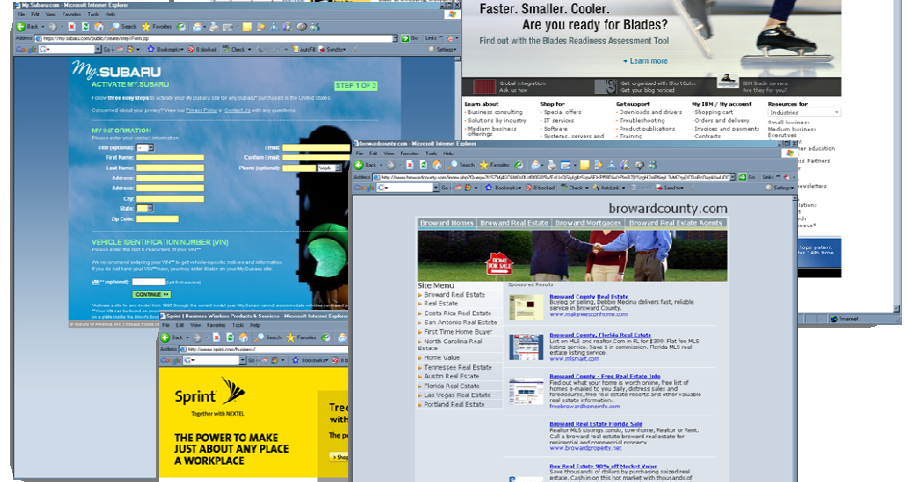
Faster. Smaller. Cooler. Are you ready for Blades?

Find out with the Blades Readiness Assessment Tool

Learn more

Learn about
Business consulting
Solutions by industry
Medium business offerings

Shop for
Special offers
IT services
Software
Systems, servers and

Get support
Downloads and drivers
Troubleshooting
Product publications
Training

My IBM / My account
Shopping cart
Orders and delivery
Invoices and payment
Contracts

Resources for
Industries

My Subaru.com - Microsoft Internet Explorer

File Edit View Favorites Tools Help

Back Search Favorites

Address https://my.subaru.com/public/create/step1Form.jsp

My.SUBARU

ACTIVATE MY.SUBARU

STEP 1 OF 2

I know three easy steps to activate your My.Subaru site for any Subaru® purchased in the United States.

Concerned about your privacy? View our Privacy Policy or Contact Us with any questions.

MY INFORMATION
Please enter your contact information

First Name:
Last Name:
Address:
Address:
City:
State:
Zip Code:

Email:
Confirm Email:
Phone (optional):

VEHICLE IDENTIFICATION NUMBER (VIN)

CONTINUE

browardcounty.com - Microsoft Internet Explorer

File Edit View Favorites Tools Help

browardcounty.com

Broward Homes | Broward Real Estate | Broward Mortgages | Broward Real Estate Agents

Site Menu
Broward Real Estate
Real Estate
Costa Rica Real Estate
San Antonio Real Estate
First Time Home Buyer
North Carolina Real Estate
Home Value
Tennessee Real Estate
Austin Real Estate
Florida Real Estate
Las Vegas Real Estate
Portland Real Estate

Sponsored Results

Broward County Real Estate
Buying or selling, Debbie Medina delivers fast, reliable service in Broward County.
www.mybrowardhome.com

Broward County, Florida Real Estate
List on MLS and realtor.com ® for $299. Flat fee MLS listing service. Save 6% in commission. Florida MLS real estate listing service.
www.mlsmall.com

Broward County - Free Real Estate Info
Find out what your home is worth online, free list of homes e-mailed to you daily, distress sales and foreclosures, free real estate reports and other valuable real estate information.
www.freebrowardhomeinfo.com

Broward Real Estate Florida Sale
Realtor MLS listings condo, townhome, Realtor or Rent. Call a broward real estate broward real estate for residential and commercial property.
www.browardproperty.net

Buy Real Estate: 90% off Market Value
Save thousands of dollars by purchasing seized real estate. Cash in on this hot market with thousands of

Sprint | Business Wireless Products & Services - Microsoft Internet Explorer

File Edit View Favorites Tools Help

Address http://www.sprint.com/business/

Sprint
Together with NEXTEL

THE POWER TO MAKE JUST ABOUT ANY PLACE A WORKPLACE